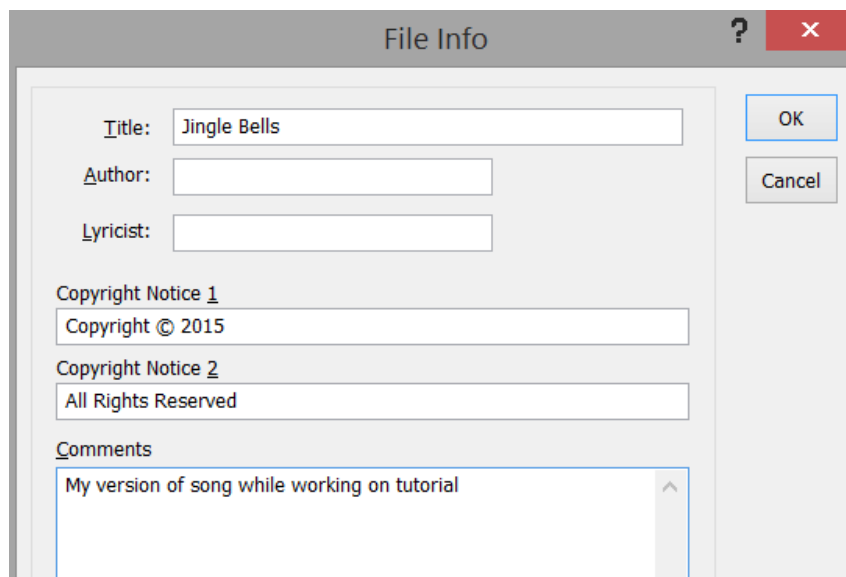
File Info

?

×

Title: Jingle Bells

Author:

Lyricist:

OK

Cancel

Copyright Notice 1

Copyright © 2015

Copyright Notice 2

All Rights Reserved

Comments

My version of song while working on tutorial